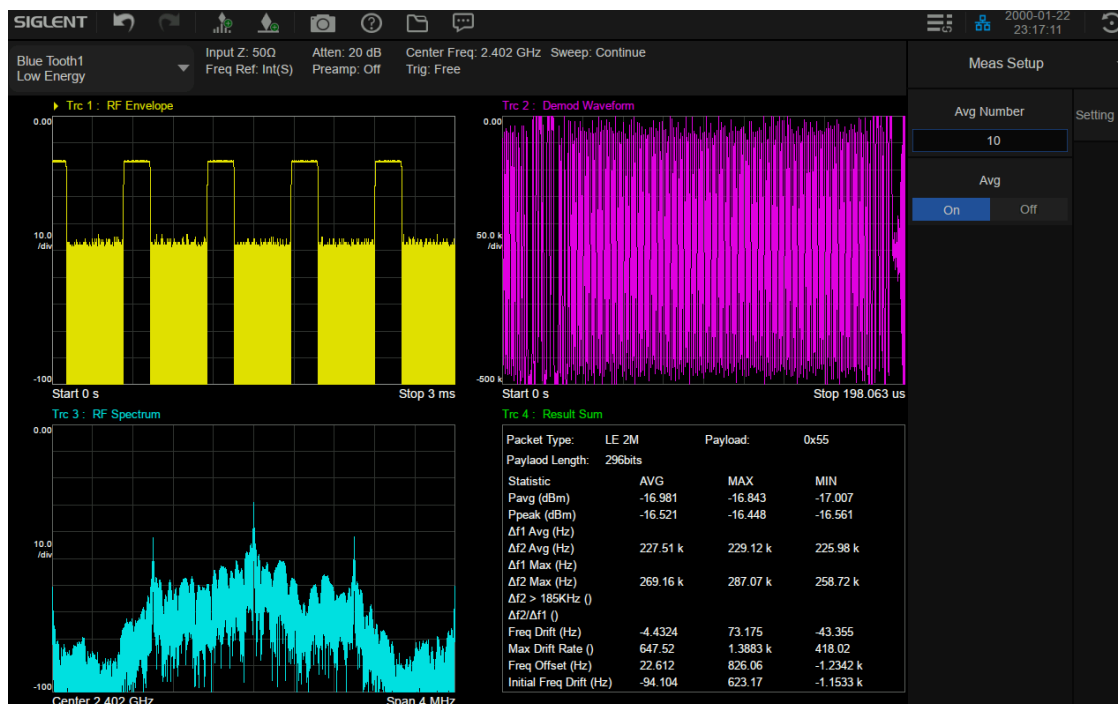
SIGLENT

2000-01-22
23:17:11

Blue Tooth1
Low Energy

Input Z: 50Ω
Freq Ref: Int(S)

Atten: 20 dB
Preamp: Off

Center Freq: 2.402 GHz Sweep: Continue
Trig: Free

Meas Setup

Avg Number
10

Avg
On Off

Setting

Trc 1 : RF Envelope
0.00
10.0 /div
-100
Start 0 s
Stop 3 ms

Trc 2 : Demod Waveform
0.00
50.0 k /div
-500 k
Start 0 s
Stop 198.063 us

Trc 3 : RF Spectrum
0.00
10.0 /div
-100
Center 2.402 GHz
Span 4 MHz

Trc 4 : Result Sum

Packet Type: LE 2M Payload: 0x55
Paylaod Length: 296bits

| Statistic | AVG | MAX | MIN |
|---|---|---|---|
| Pavg (dBm) | -16.981 | -16.843 | -17.007 |
| Ppeak (dBm) | -16.521 | -16.448 | -16.561 |
| Δf1 Avg (Hz) | | | |
| Δf2 Avg (Hz) | 227.51 k | 229.12 k | 225.98 k |
| Δf1 Max (Hz) | | | |
| Δf2 Max (Hz) | 269.16 k | 287.07 k | 258.72 k |
| Δf2 > 185KHz () | | | |
| Δf2/Δf1 () | | | |
| Freq Drift (Hz) | -4.4324 | 73.175 | -43.355 |
| Max Drift Rate () | 647.52 | 1.3883 k | 418.02 |
| Freq Offset (Hz) | 22.612 | 826.06 | -1.2342 k |
| Initial Freq Drift (Hz) | -94.104 | 623.17 | -1.1533 k |